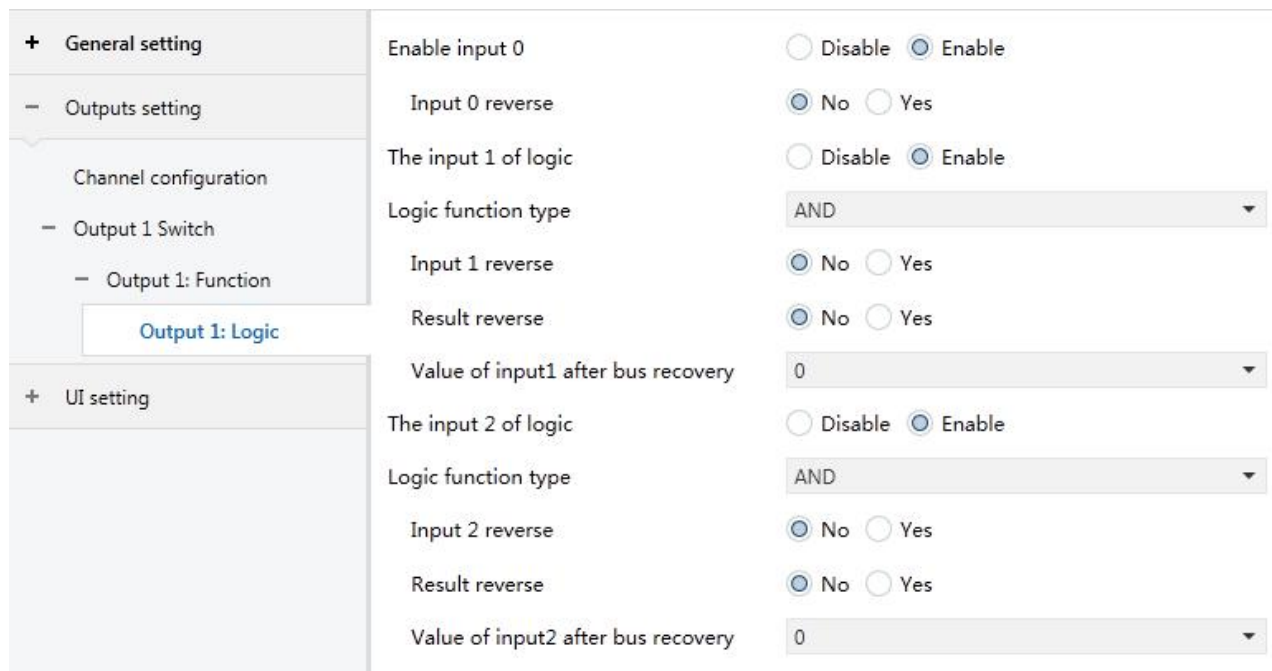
+ General setting

− Outputs setting

Channel configuration

− Output 1 Switch

− Output 1: Function

Output 1: Logic

+ UI setting

Enable input 0 | Disable | Enable

Input 0 reverse | No | Yes

The input 1 of logic | Disable | Enable

Logic function type | AND

Input 1 reverse | No | Yes

Result reverse | No | Yes

Value of input1 after bus recovery | 0

The input 2 of logic | Disable | Enable

Logic function type | AND

Input 2 reverse | No | Yes

Result reverse | No | Yes

Value of input2 after bus recovery | 0